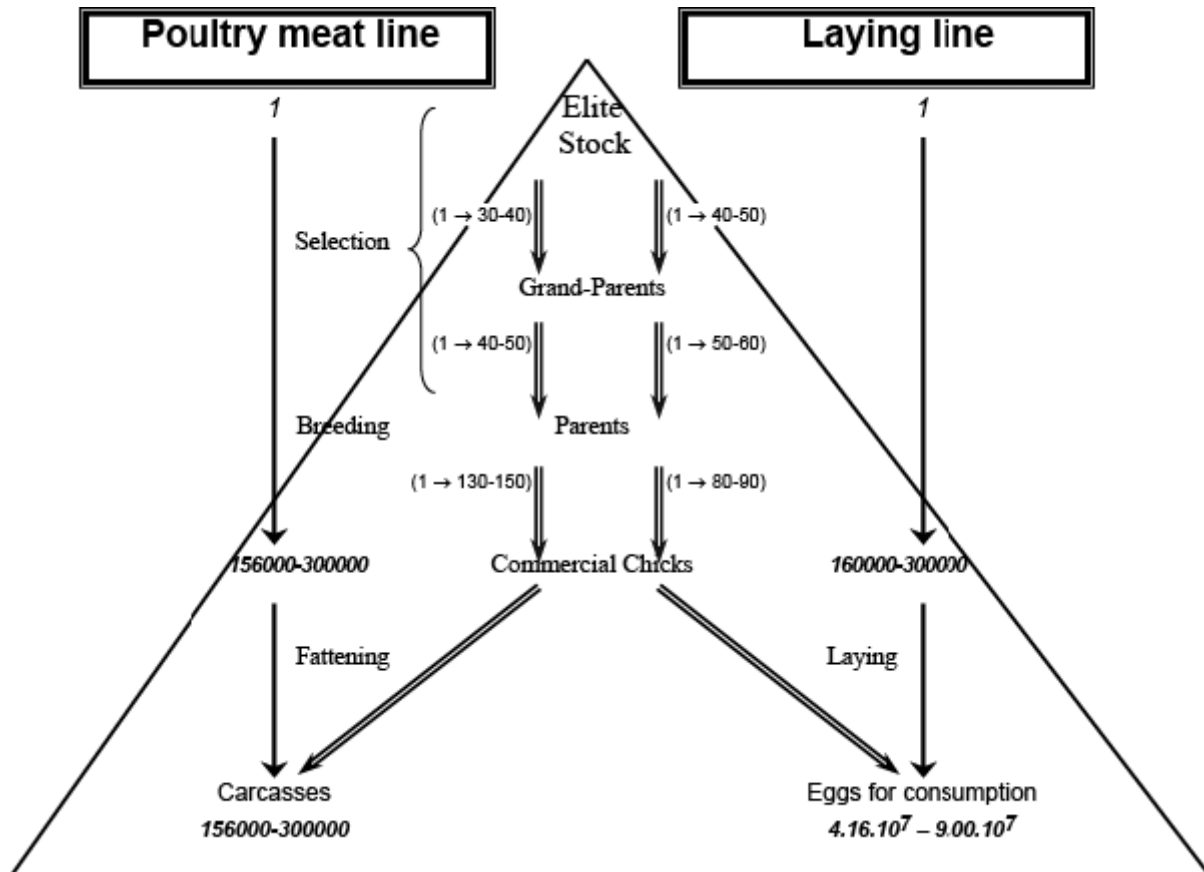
Poultry meat line

Laying line

1

Elite Stock

1

Selection

(1 → 30-40)

(1 → 40-50)

Grand-Parents

(1 → 40-50)

(1 → 50-60)

Breeding

Parents

(1 → 130-150)

(1 → 80-90)

156000-300000

Commercial Chicks

160000-300000

Fattening

Laying

Carcasses
156000-300000

Eggs for consumption
$4.16.10^7 – 9.00.10^7$